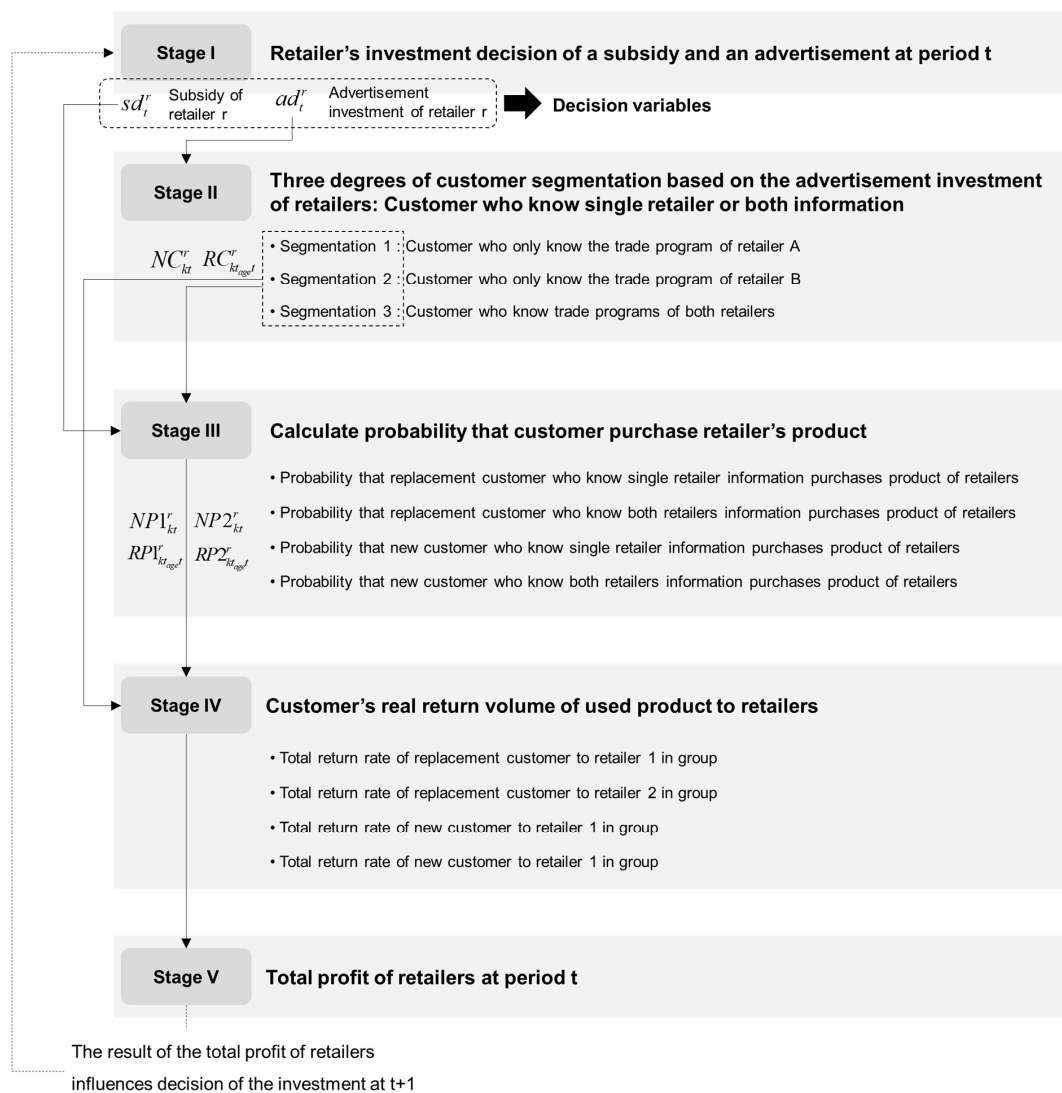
Stage I

Retailer's investment decision of a subsidy and an advertisement at period t

$sd_t^r$ Subsidy of retailer r $ad_t^r$ Advertisement investment of retailer r

Decision variables

Stage II

Three degrees of customer segmentation based on the advertisement investment of retailers: Customer who know single retailer or both information

$NC_{kt}^r$ $RC_{kt_{age}t}^r$

• Segmentation 1 : Customer who only know the trade program of retailer A

• Segmentation 2 : Customer who only know the trade program of retailer B

• Segmentation 3 : Customer who know trade programs of both retailers

Stage III

Calculate probability that customer purchase retailer's product

$NP1_{kt}^r$ $NP2_{kt}^r$
$RP1_{kt_{age}t}^r$ $RP2_{kt_{age}t}^r$

• Probability that replacement customer who know single retailer information purchases product of retailers

• Probability that replacement customer who know both retailers information purchases product of retailers

• Probability that new customer who know single retailer information purchases product of retailers

• Probability that new customer who know both retailers information purchases product of retailers

Stage IV

Customer's real return volume of used product to retailers

• Total return rate of replacement customer to retailer 1 in group

• Total return rate of replacement customer to retailer 2 in group

• Total return rate of new customer to retailer 1 in group

• Total return rate of new customer to retailer 1 in group

Stage V

Total profit of retailers at period t

The result of the total profit of retailers influences decision of the investment at t+1